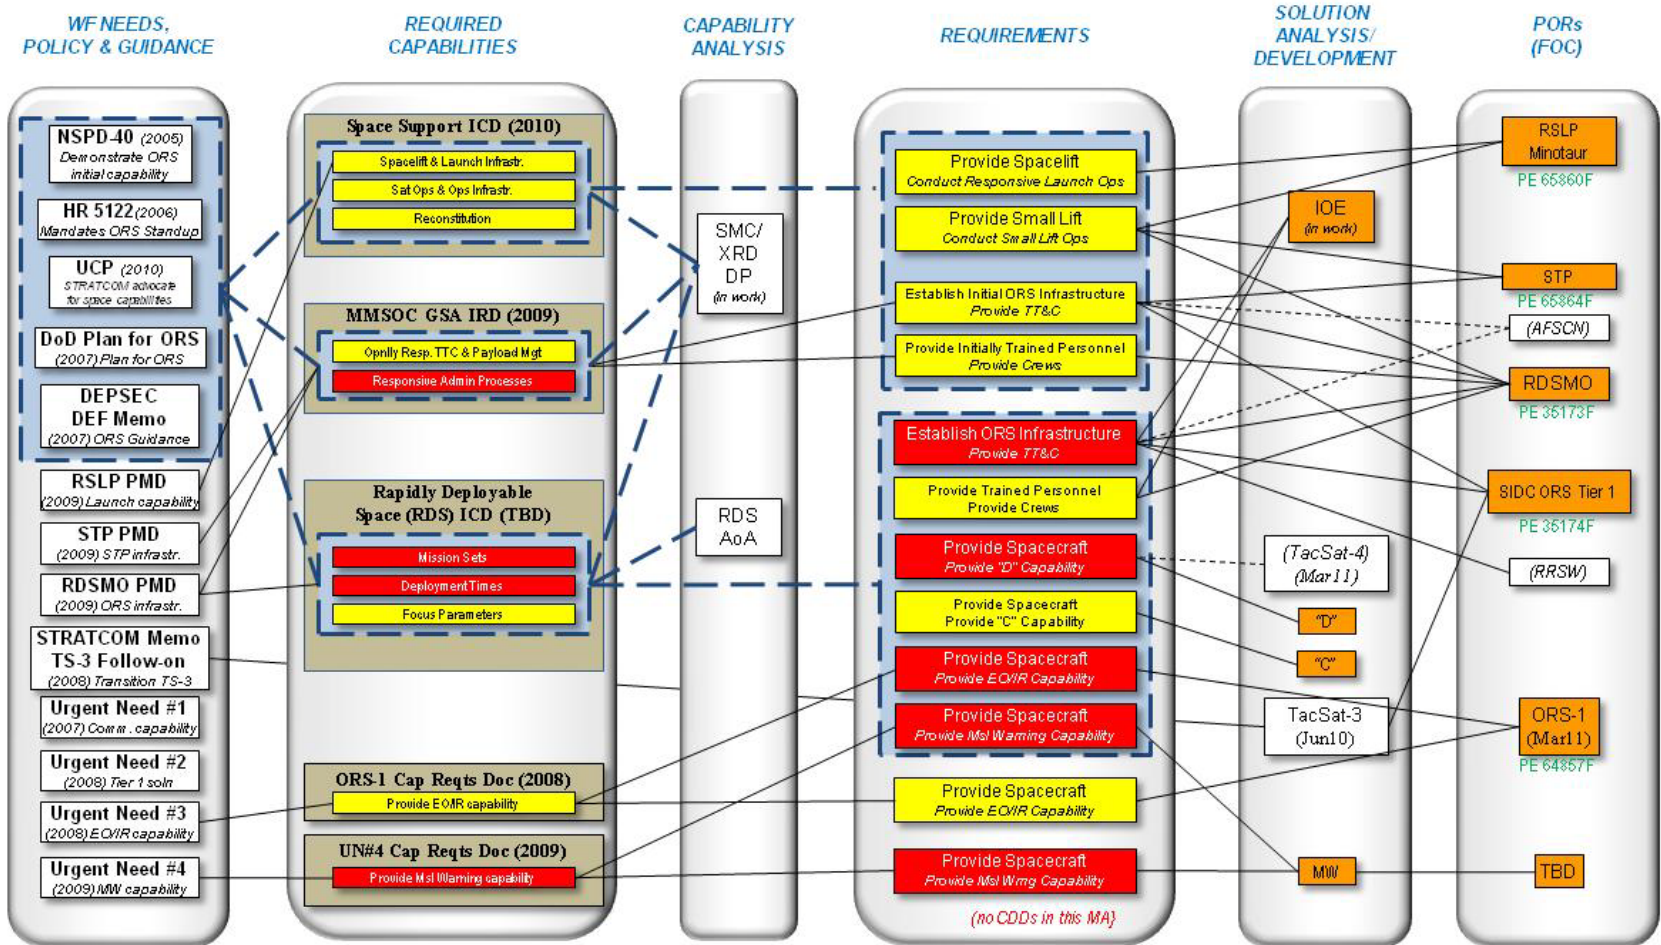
WF NEEDS, POLICY & GUIDANCE

REQUIRED CAPABILITIES

CAPABILITY ANALYSIS

REQUIREMENTS

SOLUTION ANALYSIS/ DEVELOPMENT

PORs (FOC)

NSPD-40 (2005)
Demonstrate ORS initial capability

HR 5122 (2006)
Mandates ORS Standup

UCP (2010)
STRATCOM advocate for space capabilities

DoD Plan for ORS
(2007) Plan for ORS

DEPSEC DEF Memo
(2007) ORS Guidance

RSLP PMD
(2009) Launch capability

STP PMD
(2009) STP infrastr.

RDSMO PMD
(2009) ORS infrastr.

STRATCOM Memo TS-3 Follow-on
(2008) Transition TS-3

Urgent Need #1
(2007) Comm. capability

Urgent Need #2
(2008) Tier 1 soln

Urgent Need #3
(2008) EO/IR capability

Urgent Need #4
(2009) MW capability

Space Support ICD (2010)
Spacelift & Launch Infrastr.
Sat Ops & Ops Infrastr.
Reconstitution

MMSOC GSA IRD (2009)
Opnlly Resp. TTC & Payload Mgt
Responsive Admin Processes

Rapidly Deployable Space (RDS) ICD (TBD)
Mission Sets
Deployment Times
Focus Parameters

ORS-1 Cap Reqts Doc (2008)
Provide EO/IR capability

UN#4 Cap Reqts Doc (2009)
Provide Msl Warning capability

SMC/ XRD DP
(in work)

RDS AoA

Provide Spacelift
Conduct Responsive Launch Ops

Provide Small Lift
Conduct Small Lift Ops

Establish Initial ORS Infrastructure
Provide TT&C

Provide Initially Trained Personnel
Provide Crews

Establish ORS Infrastructure
Provide TT&C

Provide Trained Personnel
Provide Crews

Provide Spacecraft
Provide "D" Capability

Provide Spacecraft
Provide "C" Capability

Provide Spacecraft
Provide EO/IR Capability

Provide Spacecraft
Provide Msl Warning Capability

Provide Spacecraft
Provide EO/IR Capability

Provide Spacecraft
Provide Msl Wrng Capability

(no CDDs in this MA)

IOE
(in work)

(TacSat-4)
(Mar11)

"D"

"C"

TacSat-3
(Jun10)

MW

RSLP Minotaur
PE 65860F

STP
PE 65864F

(AFSCN)

RDSMO
PE 35173F

SIDC ORS Tier 1
PE 35174F

(RRSW)

ORS-1
(Mar11)
PE 64857F

TBD